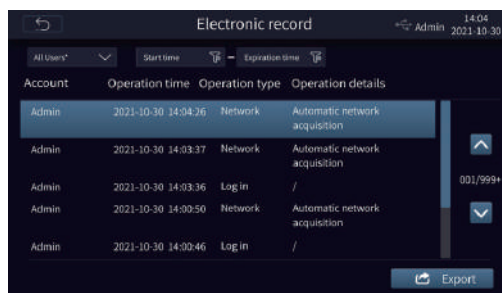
Electronic record

Admin 14:04 2021-10-30

All Users*

Start time – Expiration time

| Account | Operation time | Operation type | Operation details |
|---|---|---|---|
| Admin | 2021-10-30 14:04:26 | Network | Automatic network acquisition |
| Admin | 2021-10-30 14:03:37 | Network | Automatic network acquisition |
| Admin | 2021-10-30 14:03:36 | Log in | / |
| Admin | 2021-10-30 14:00:50 | Network | Automatic network acquisition |
| Admin | 2021-10-30 14:00:46 | Log in | / |

001/999+

Export